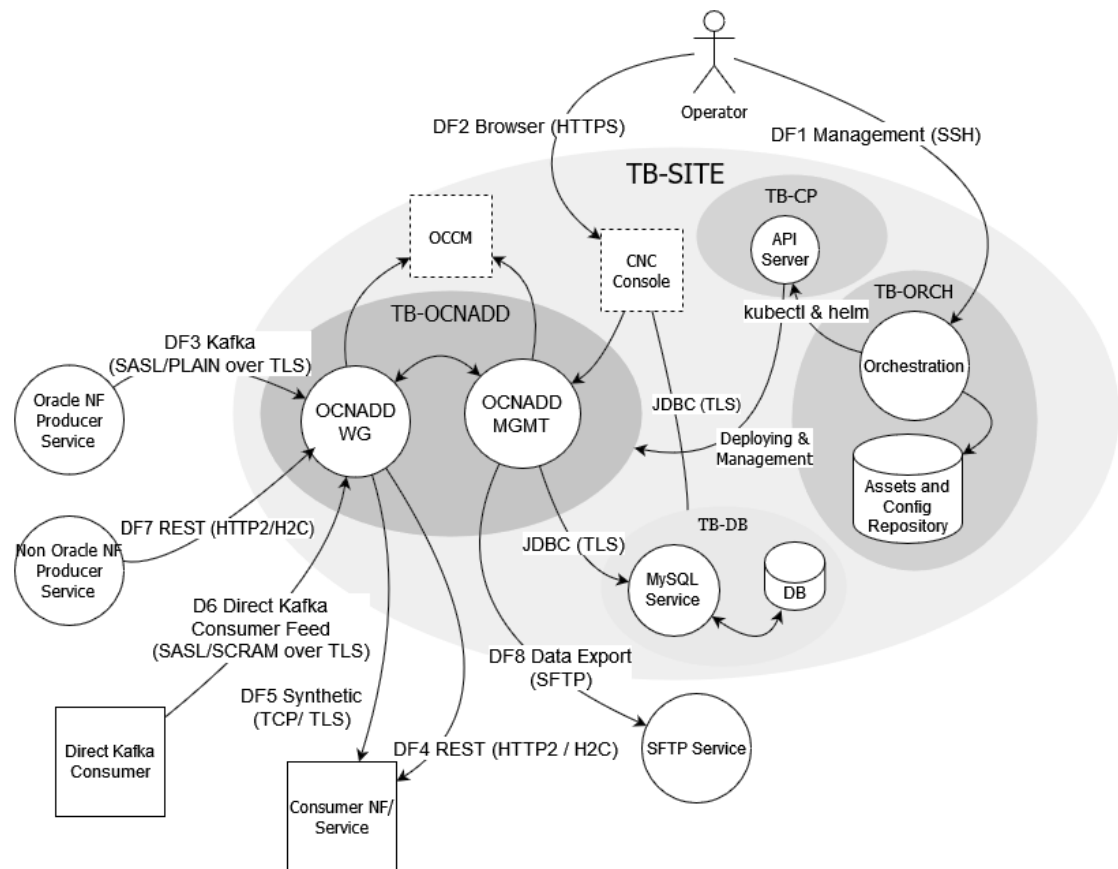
Operator

DF2 Browser (HTTPS)

DF1 Management (SSH)

TB-SITE

TB-CP

API Server

OCCM

CNC Console

TB-ORCH

kubectl & helm

TB-OCNADD

DF3 Kafka (SASL/PLAIN over TLS)

Oracle NF Producer Service

OCNADD WG

OCNADD MGMT

JDBC (TLS)

Orchestration

Deploying & Management

Assets and Config Repository

DF7 REST (HTTP2/H2C)

Non Oracle NF Producer Service

TB-DB

JDBC (TLS)

MySQL Service

DB

D6 Direct Kafka Consumer Feed (SASL/SCRAM over TLS)

DF8 Data Export (SFTP)

DF5 Synthetic (TCP/ TLS)

Direct Kafka Consumer

SFTP Service

DF4 REST (HTTP2 / H2C)

Consumer NF/ Service